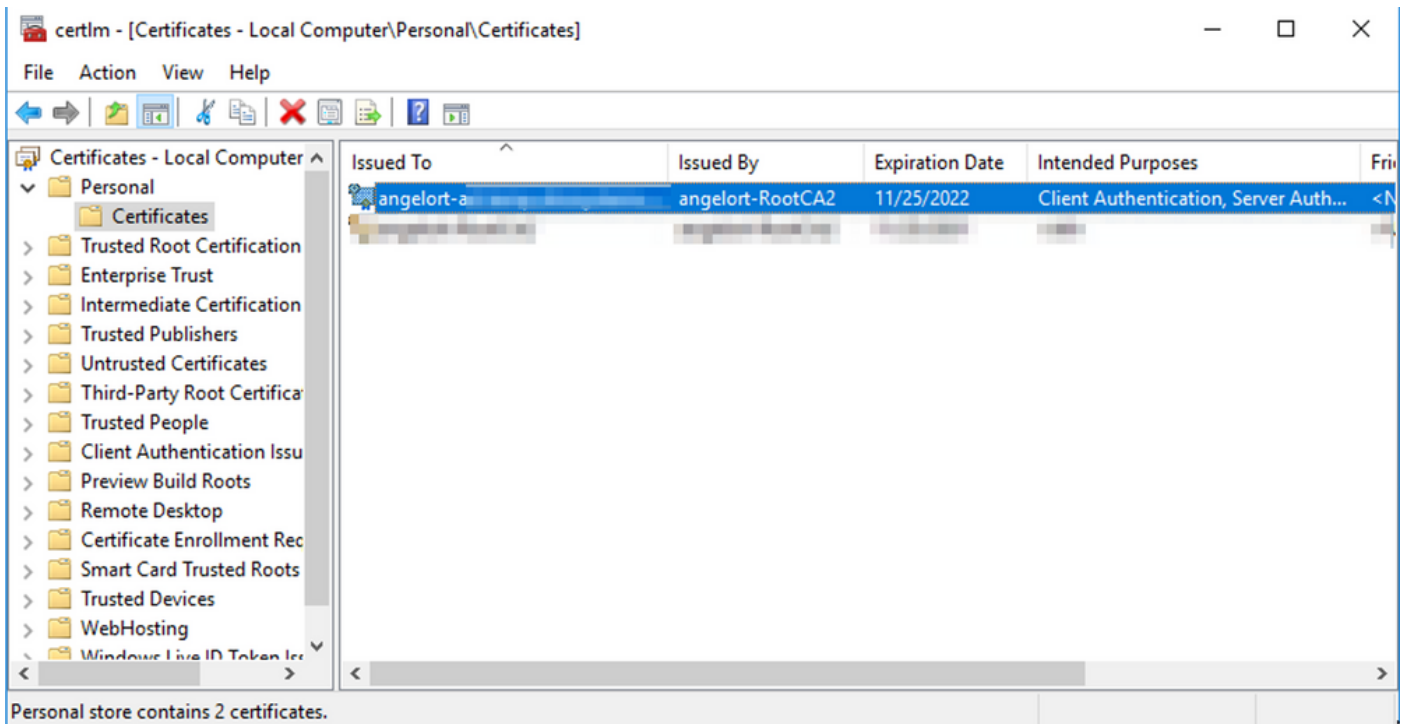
certlm - [Certificates - Local Computer\Personal\Certificates]

File Action View Help

Certificates - Local Computer
Personal
Certificates
Trusted Root Certification
Enterprise Trust
Intermediate Certification
Trusted Publishers
Untrusted Certificates
Third-Party Root Certifica
Trusted People
Client Authentication Issu
Preview Build Roots
Remote Desktop
Certificate Enrollment Rec
Smart Card Trusted Roots
Trusted Devices
WebHosting
Windows Live ID Token Iss

| Issued To | Issued By | Expiration Date | Intended Purposes | Fri |
|---|---|---|---|---|
| angelort-a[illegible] | angelort-RootCA2 | 11/25/2022 | Client Authentication, Server Auth... | <N |
| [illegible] | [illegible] | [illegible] | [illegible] | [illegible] |

Personal store contains 2 certificates.